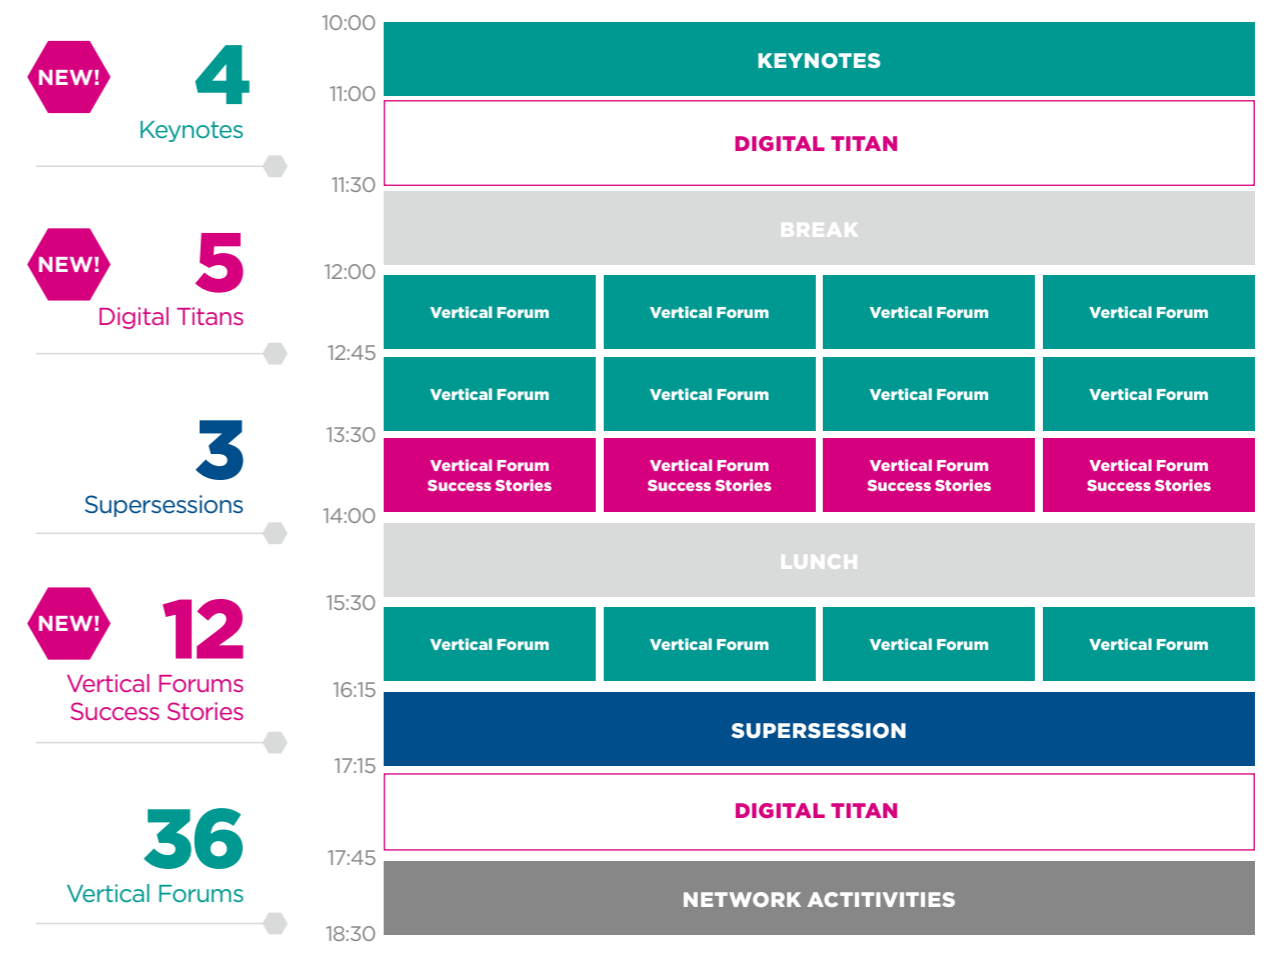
NEW! 4 Keynotes

NEW! 5 Digital Titans

3 Supersessions

NEW! 12 Vertical Forums Success Stories

36 Vertical Forums

| Time | | | | |
|---|---|---|---|---|
| 10:00 | KEYNOTES | | | |
| 11:00 | DIGITAL TITAN | | | |
| 11:30 | BREAK | | | |
| 12:00 | Vertical Forum | Vertical Forum | Vertical Forum | Vertical Forum |
| 12:45 | Vertical Forum | Vertical Forum | Vertical Forum | Vertical Forum |
| 13:30 | Vertical Forum Success Stories | Vertical Forum Success Stories | Vertical Forum Success Stories | Vertical Forum Success Stories |
| 14:00 | LUNCH | | | |
| 15:30 | Vertical Forum | Vertical Forum | Vertical Forum | Vertical Forum |
| 16:15 | SUPERSESSION | | | |
| 17:15 | DIGITAL TITAN | | | |
| 17:45 | NETWORK ACTITIVITIES | | | |
| 18:30 | | | | |